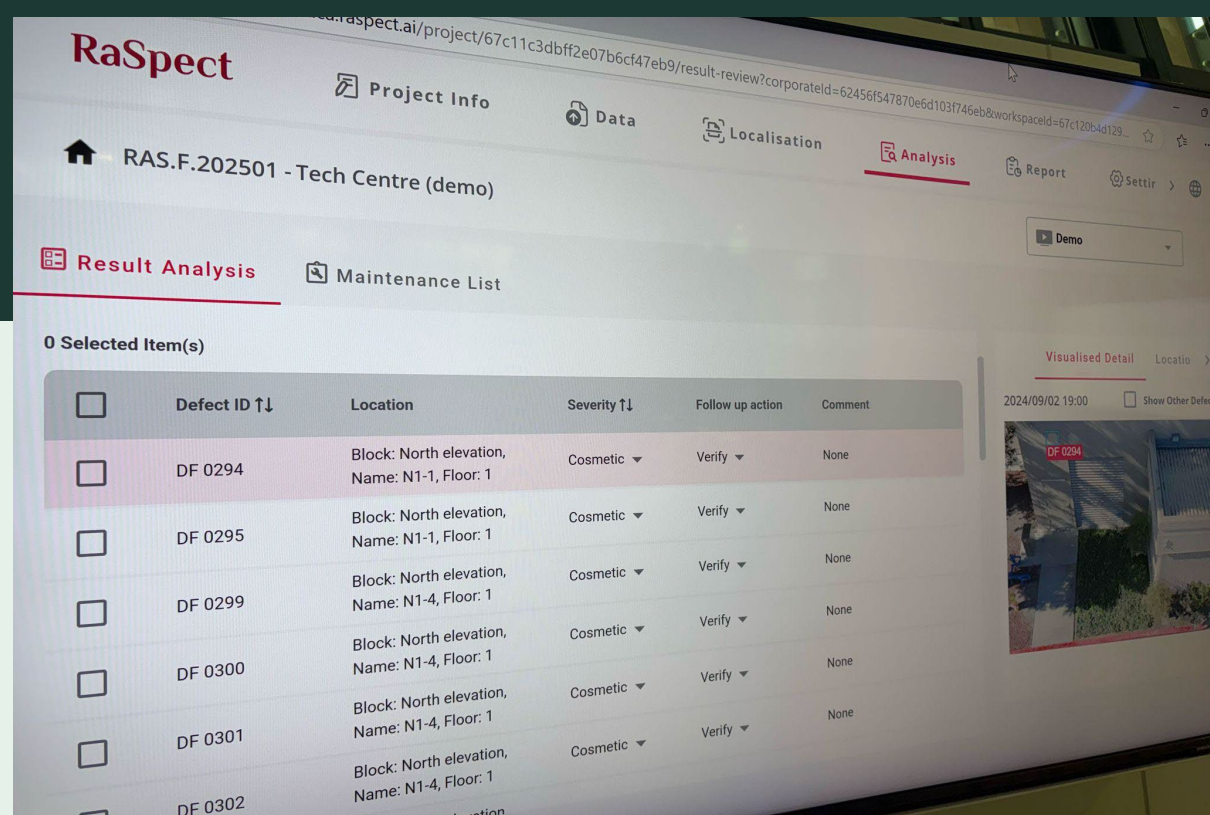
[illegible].raspect.ai/project/67c11c3dbff2e07b6cf47eb9/result-review?corporateId=62456f547870e6d103f746eb&workspaceId=67c120b4d129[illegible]

RaSpect

Project Info

Data

Localisation

Analysis

Report

Settir

RAS.F.202501 - Tech Centre (demo)

Demo

Result Analysis

Maintenance List

0 Selected Item(s)

| | Defect ID ↑↓ | Location | Severity ↑↓ | Follow up action | Comment |
|---|---|---|---|---|---|
| | DF 0294 | Block: North elevation, Name: N1-1, Floor: 1 | Cosmetic | Verify | None |
| | DF 0295 | Block: North elevation, Name: N1-1, Floor: 1 | Cosmetic | Verify | None |
| | DF 0299 | Block: North elevation, Name: N1-4, Floor: 1 | Cosmetic | Verify | None |
| | DF 0300 | Block: North elevation, Name: N1-4, Floor: 1 | Cosmetic | Verify | None |
| | DF 0301 | Block: North elevation, Name: N1-4, Floor: 1 | Cosmetic | Verify | None |
| | DF 0302 | Block: North elevation, Name: N1-4, Floor: 1 | Cosmetic | Verify | None |

Visualised Detail

Locatio

2024/09/02 19:00

Show Other Defe

DF 0294